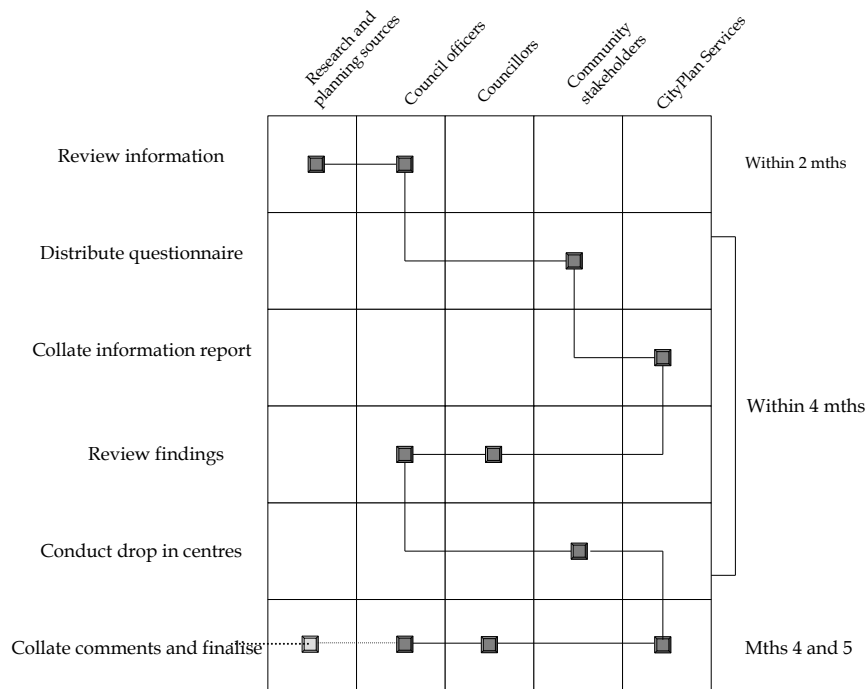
Research and planning sources
Council officers
Councillors
Community stakeholders
CityPlan Services

Review information
Within 2 mths

Distribute questionnaire

Collate information report

Review findings
Within 4 mths

Conduct drop in centres

Collate comments and finalise
Mths 4 and 5